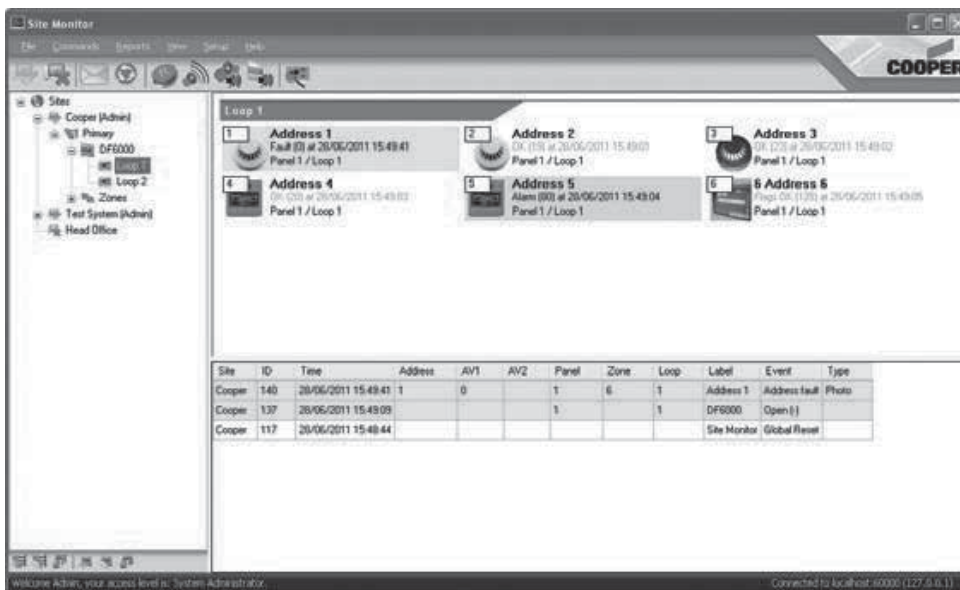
Site Monitor

File Commands Reports View Setup Help

COOPER

Sites
Cooper (Admin)
Primary
DF6000
Loop 1
Loop 2
Zones
Test System (Admin)
Head Office

Loop 1

1
Address 1
Fault (0) at 28/06/2011 15:49:41
Panel 1 / Loop 1

2
Address 2
OK (19) at 28/06/2011 15:49:03
Panel 1 / Loop 1

3
Address 3
OK (23) at 28/06/2011 15:49:02
Panel 1 / Loop 1

4
Address 4
OK (20) at 28/06/2011 15:49:03
Panel 1 / Loop 1

5
Address 5
Alarm (80) at 28/06/2011 15:49:04
Panel 1 / Loop 1

6
6 Address 6
Flags OK (120) at 28/06/2011 15:49:05
Panel 1 / Loop 1

| Site | ID | Time | Address | AV1 | AV2 | Panel | Zone | Loop | Label | Event | Type |
|---|---|---|---|---|---|---|---|---|---|---|---|
| Cooper | 140 | 28/06/2011 15:49:41 | 1 | 0 | | 1 | 6 | 1 | Address 1 | Address fault | Photo |
| Cooper | 137 | 28/06/2011 15:49:09 | | | | 1 | | 1 | DF6000 | Open (-) | |
| Cooper | 117 | 28/06/2011 15:48:44 | | | | | | | Site Monitor | Global Reset | |

Welcome Admin, your access level is: System Administrator.

Connected to localhost:60000 (127.0.0.1)